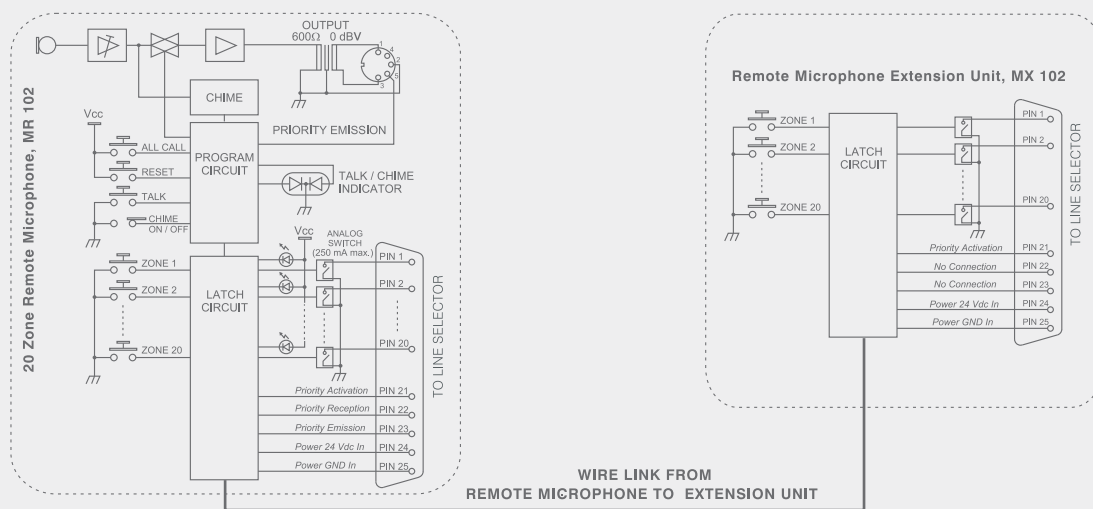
20 Zone Remote Microphone, MR 102

OUTPUT
600Ω 0 dBV

CHIME

PRIORITY EMISSION

Vcc

ALL CALL

RESET

PROGRAM CIRCUIT

TALK

TALK / CHIME INDICATOR

CHIME ON / OFF

Vcc

ANALOG SWITCH (250 mA max.)

ZONE 1

ZONE 2

LATCH CIRCUIT

ZONE 20

PIN 1
PIN 2
PIN 20

Priority Activation PIN 21
Priority Reception PIN 22
Priority Emission PIN 23
Power 24 Vdc In PIN 24
Power GND In PIN 25

TO LINE SELECTOR

Remote Microphone Extension Unit, MX 102

ZONE 1
ZONE 2
ZONE 20

LATCH CIRCUIT

PIN 1
PIN 2
PIN 20

Priority Activation PIN 21
No Connection PIN 22
No Connection PIN 23
Power 24 Vdc In PIN 24
Power GND In PIN 25

TO LINE SELECTOR

WIRE LINK FROM
REMOTE MICROPHONE TO EXTENSION UNIT